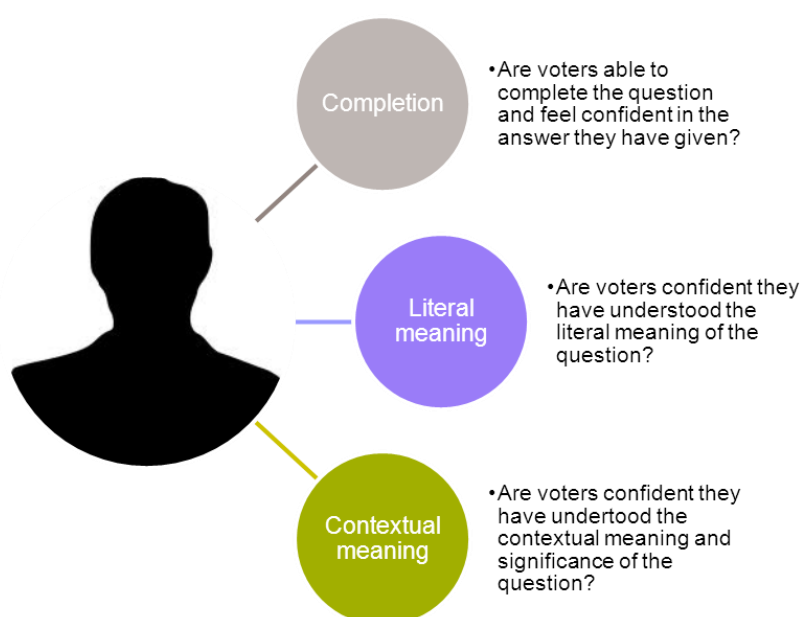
Completion

•Are voters able to complete the question and feel confident in the answer they have given?

Literal meaning

•Are voters confident they have understood the literal meaning of the question?

Contextual meaning

•Are voters confident they have undertood the contextual meaning and significance of the question?